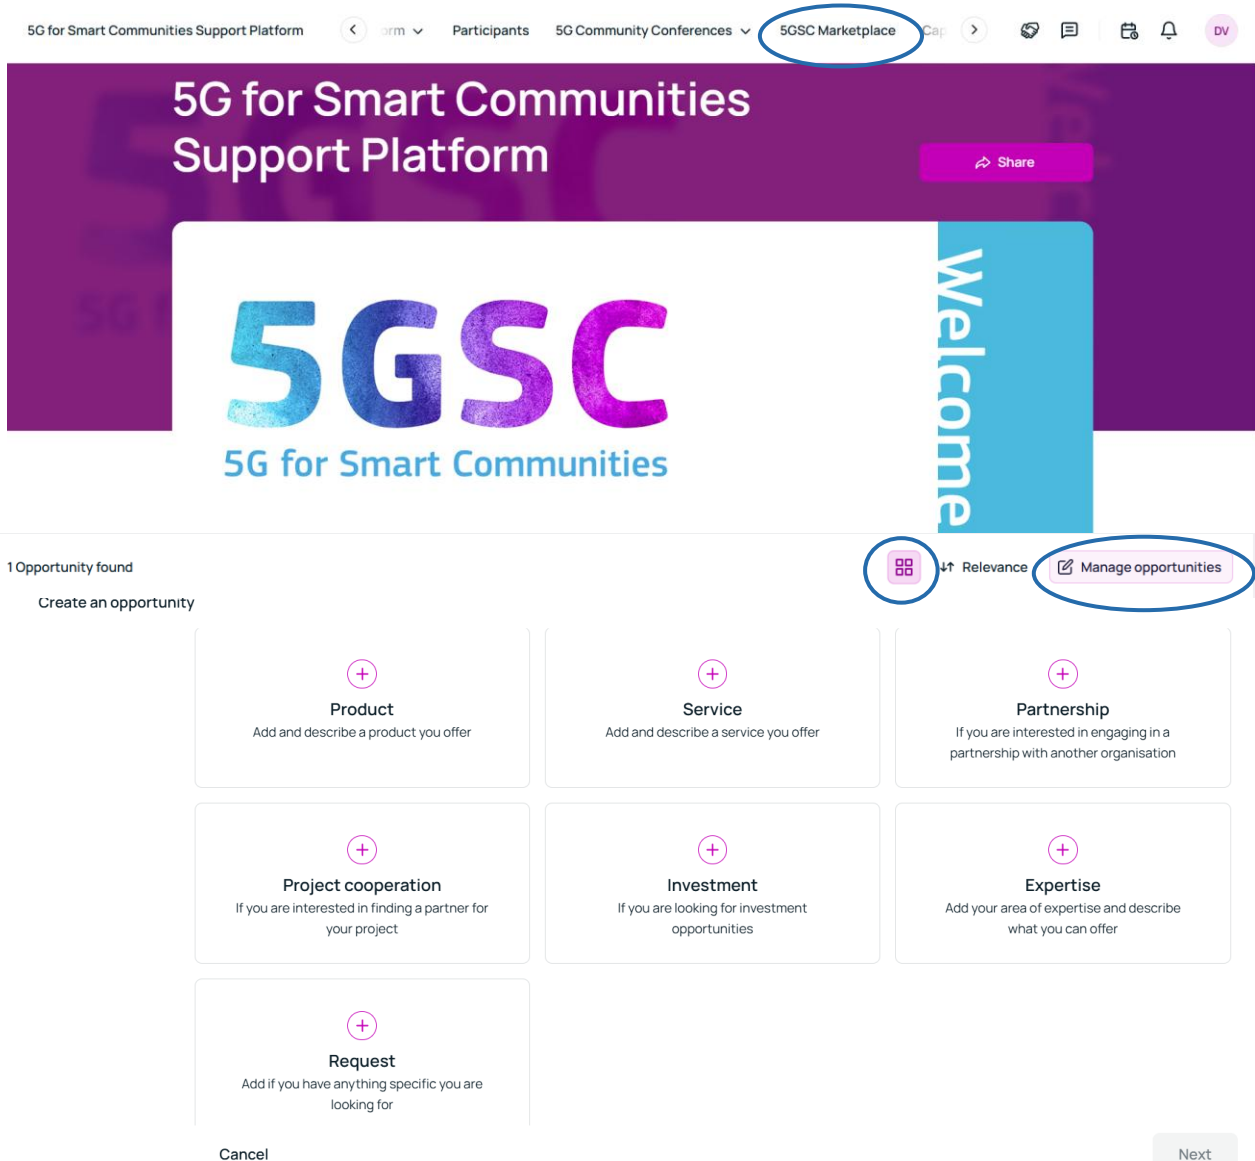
5G for Smart Communities Support Platform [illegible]rm Participants 5G Community Conferences 5GSC Marketplace Cap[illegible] DV

5G for Smart Communities Support Platform

Share

5GSC
5G for Smart Communities

Welcome

1 Opportunity found

Relevance Manage opportunities

Create an opportunity

Product
Add and describe a product you offer

Service
Add and describe a service you offer

Partnership
If you are interested in engaging in a partnership with another organisation

Project cooperation
If you are interested in finding a partner for your project

Investment
If you are looking for investment opportunities

Expertise
Add your area of expertise and describe what you can offer

Request
Add if you have anything specific you are looking for

Cancel

Next